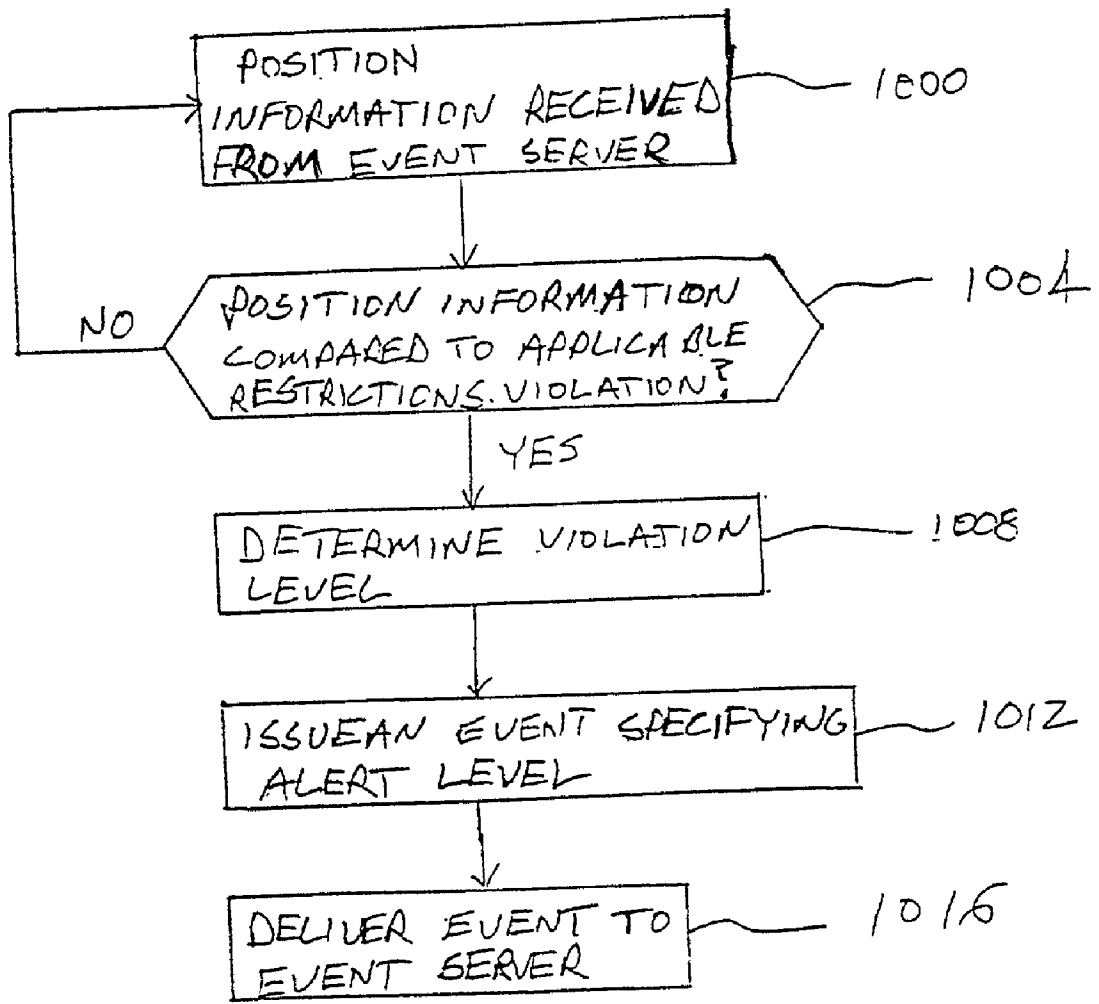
POSITION INFORMATION RECEIVED FROM EVENT SERVER

1000

POSITION INFORMATION COMPARED TO APPLICABLE RESTRICTIONS. VIOLATION?

1004

NO

YES

DETERMINE VIOLATION LEVEL

1008

ISSUEAN EVENT SPECIFYING ALERT LEVEL

1012

DELIVER EVENT TO EVENT SERVER

1016